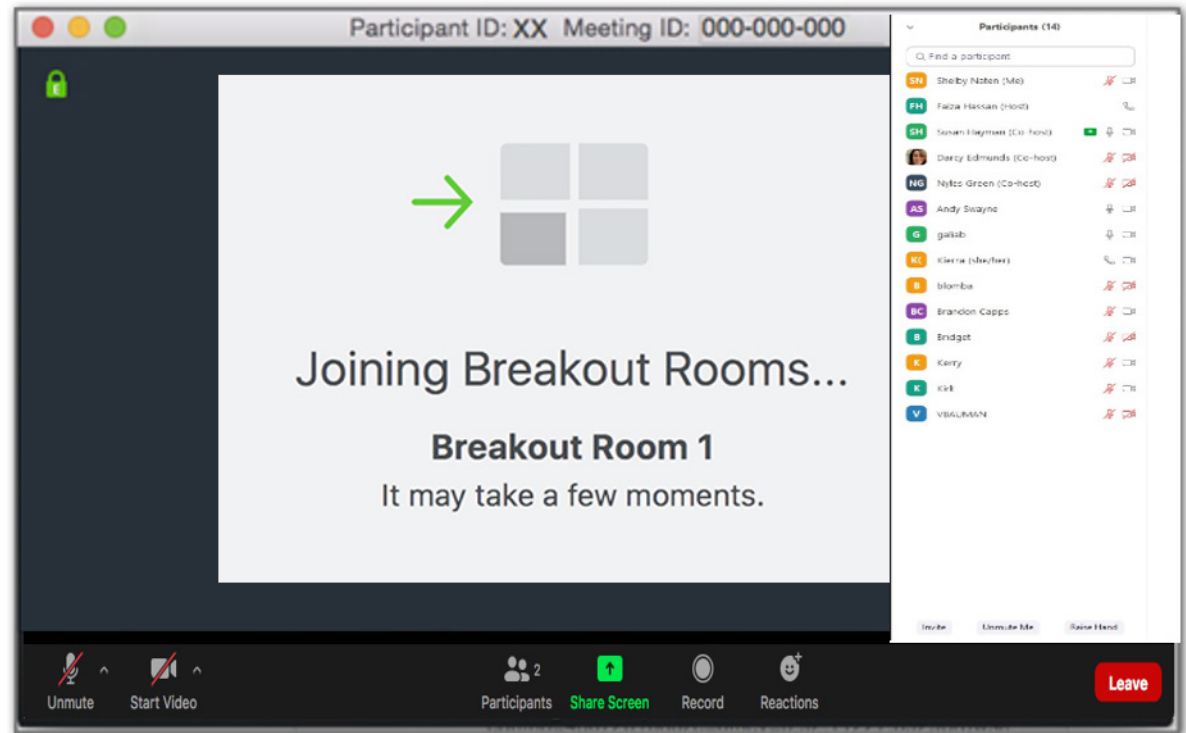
Participant ID: XX Meeting ID: 000-000-000

Joining Breakout Rooms...

Breakout Room 1

It may take a few moments.

Participants (14)

Find a participant

SN Shelby Noten (Me)

FH Faiza Hassan (Host)

SH Susan Heymen (Co-host)

Darcy Edmunds (Co-host)

NG Nyles Green (Co-host)

AS Andy Swayne

G galiab

KC Kierra (she/her)

B blomba

BC Brandon Capps

B Bridget

K Kerry

K Kirk

V VBAUMAN

Invite Unmute Me Raise Hand

Unmute Start Video Participants 2 Share Screen Record Reactions Leave